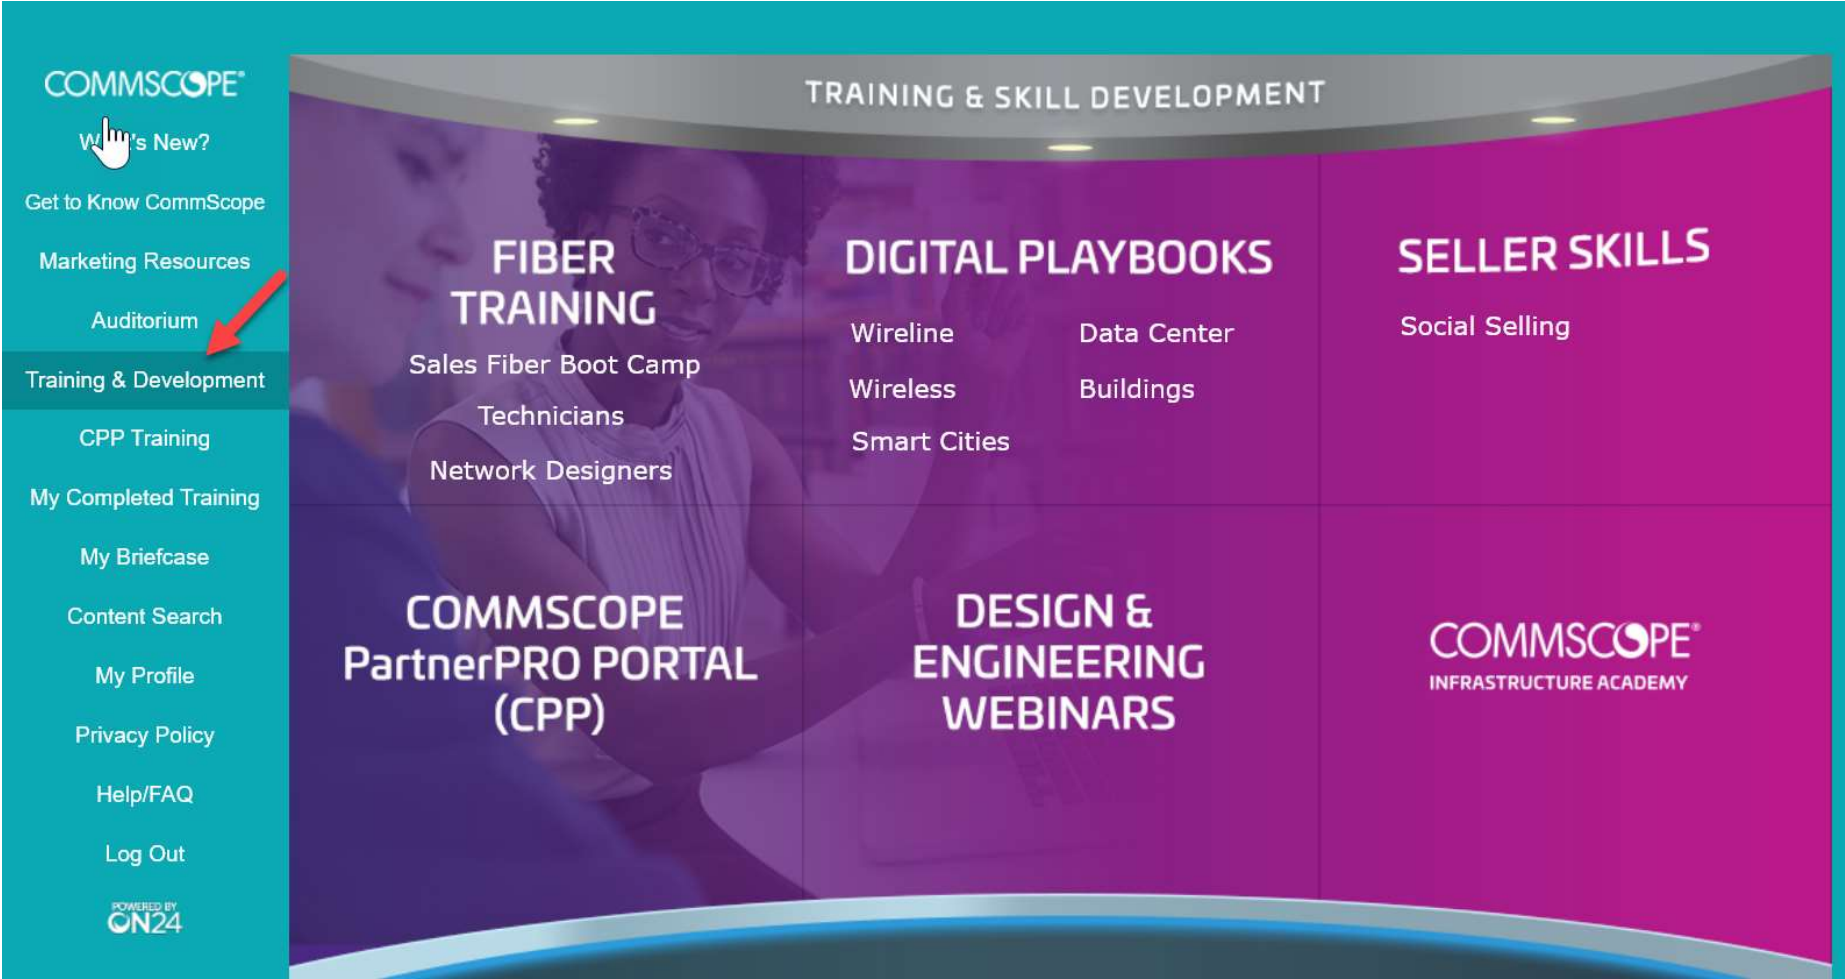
COMMSCOPE®

W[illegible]'s New?

Get to Know CommScope

Marketing Resources

Auditorium

Training & Development

CPP Training

My Completed Training

My Briefcase

Content Search

My Profile

Privacy Policy

Help/FAQ

Log Out

POWERED BY ON24

TRAINING & SKILL DEVELOPMENT

FIBER TRAINING

Sales Fiber Boot Camp

Technicians

Network Designers

DIGITAL PLAYBOOKS

Wireline

Data Center

Wireless

Buildings

Smart Cities

SELLER SKILLS

Social Selling

COMMSCOPE PartnerPRO PORTAL (CPP)

DESIGN & ENGINEERING WEBINARS

COMMSCOPE®
INFRASTRUCTURE ACADEMY